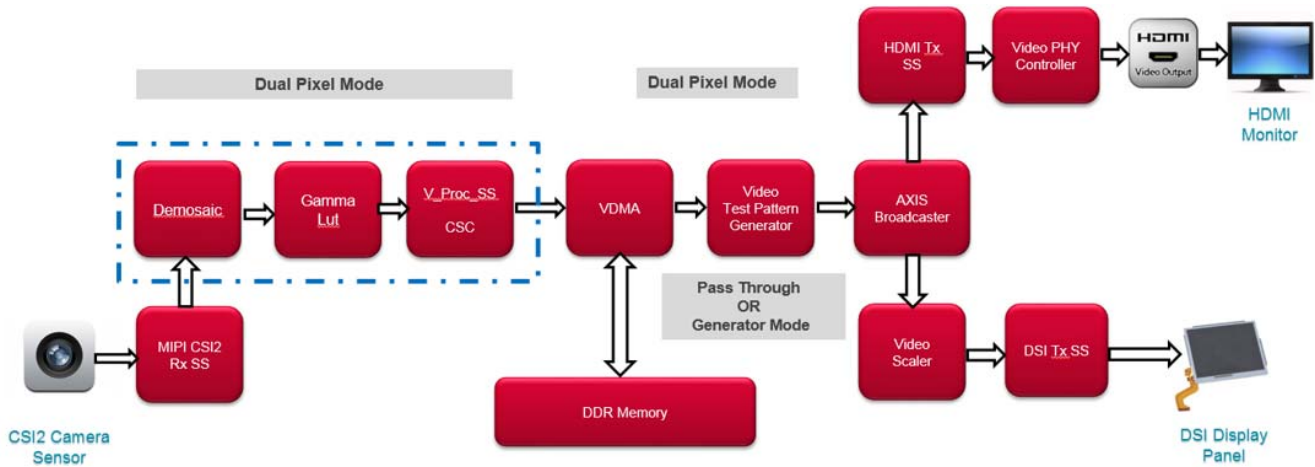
Dual Pixel Mode

Dual Pixel Mode

HDMI Tx SS

Video PHY Controller

HDMI Video Output

HDMI Monitor

Demosaic

Gamma Lut

V_Proc_SS CSC

VDMA

Video Test Pattern Generator

AXIS Broadcaster

Pass Through OR Generator Mode

MIPI CSI2 Rx SS

Video Scaler

DSI Tx SS

DDR Memory

CSI2 Camera Sensor

DSI Display Panel